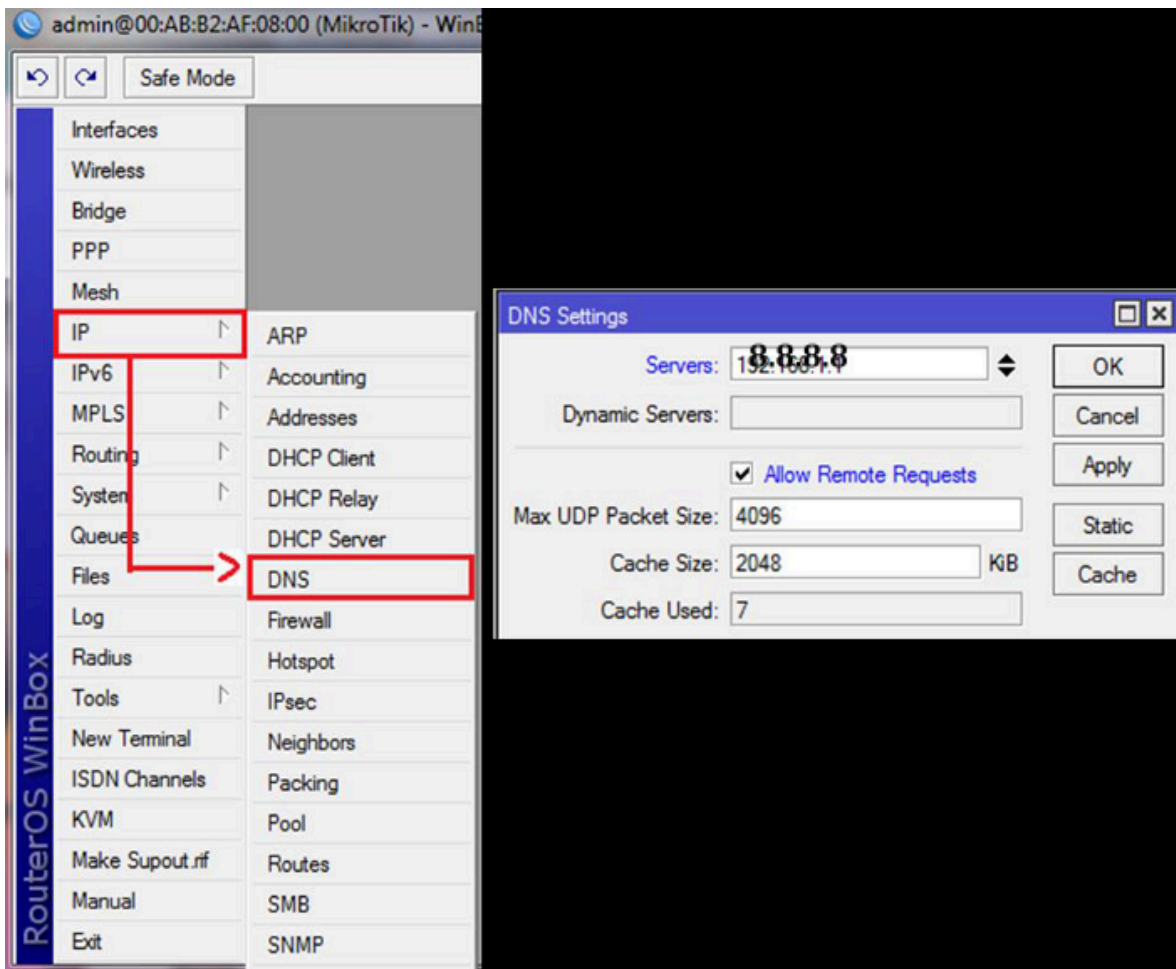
admin@00:AB:B2:AF:08:00 (MikroTik) - Win

Safe Mode

Interfaces
Wireless
Bridge
PPP
Mesh
IP
IPv6
MPLS
Routing
System
Queues
Files
Log
Radius
Tools
New Terminal
ISDN Channels
KVM
Make Supout.rif
Manual
Exit

ARP
Accounting
Addresses
DHCP Client
DHCP Relay
DHCP Server
DNS
Firewall
Hotspot
IPsec
Neighbors
Packing
Pool
Routes
SMB
SNMP

RouterOS WinBox

DNS Settings

Servers: 8.8.8.8
Dynamic Servers:
Allow Remote Requests
Max UDP Packet Size: 4096
Cache Size: 2048 KiB
Cache Used: 7

OK
Cancel
Apply
Static
Cache